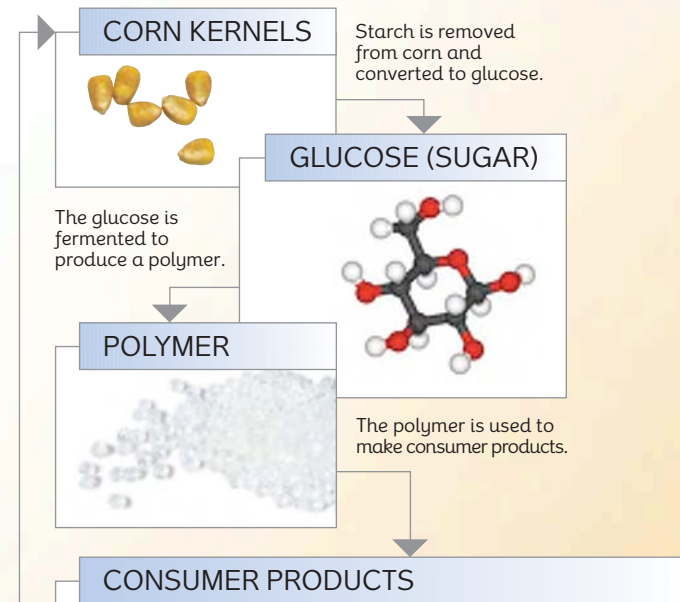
CORN KERNELS

Starch is removed from corn and converted to glucose.

GLUCOSE (SUGAR)

The glucose is fermented to produce a polymer.

POLYMER

The polymer is used to make consumer products.

CONSUMER PRODUCTS